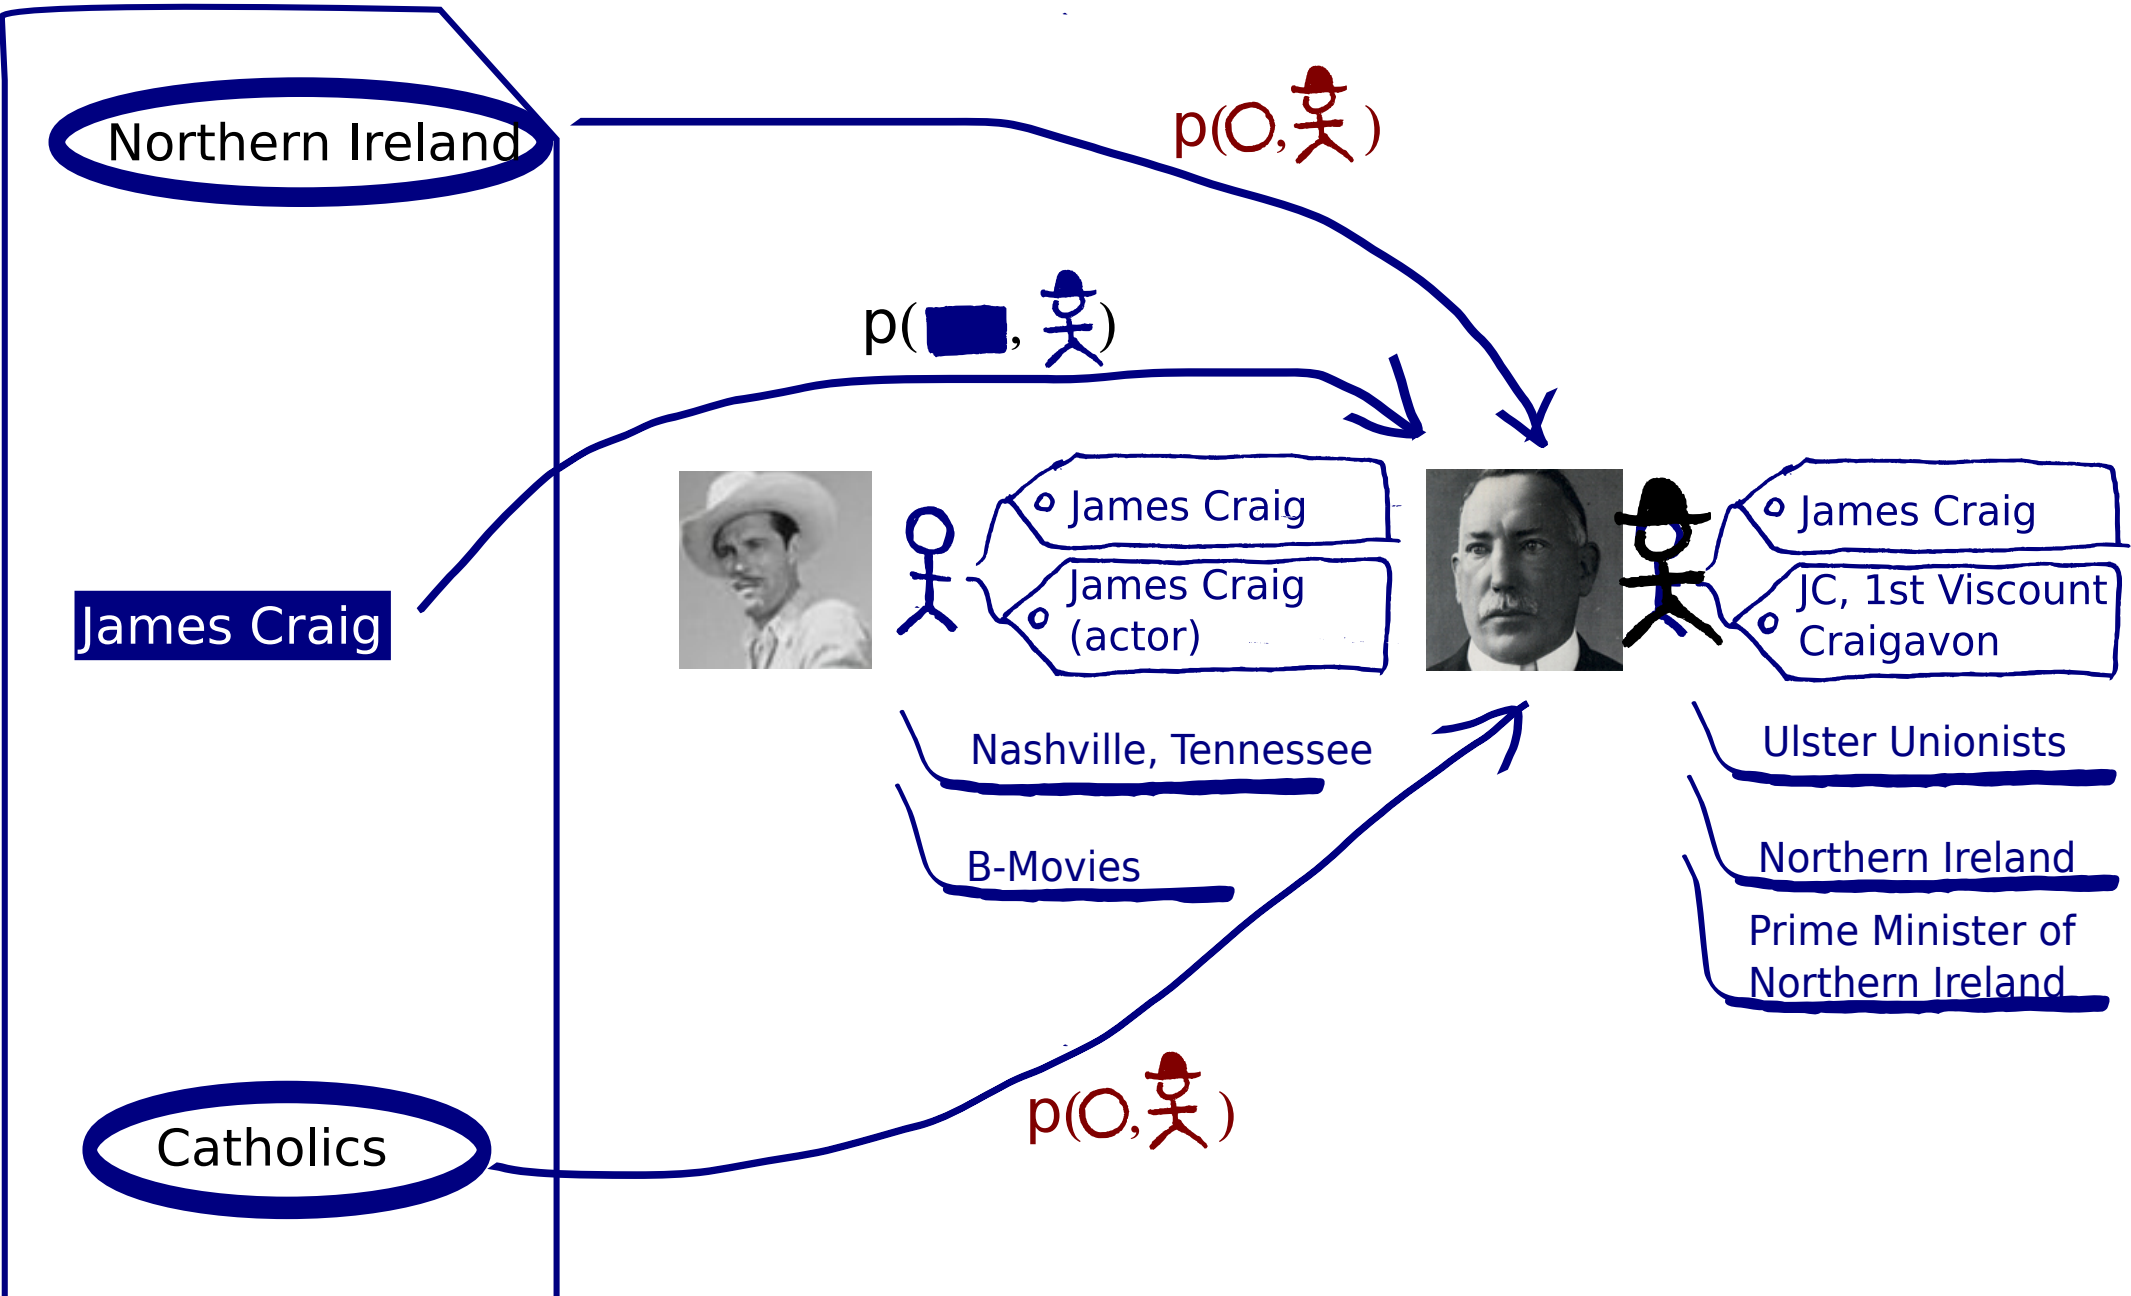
Northern Ireland

p(O, )

p( , )

James Craig

James Craig

James Craig (actor)

James Craig

JC, 1st Viscount Craigavon

Nashville, Tennessee

B-Movies

Ulster Unionists

Northern Ireland

Prime Minister of Northern Ireland

Catholics

p(O, )